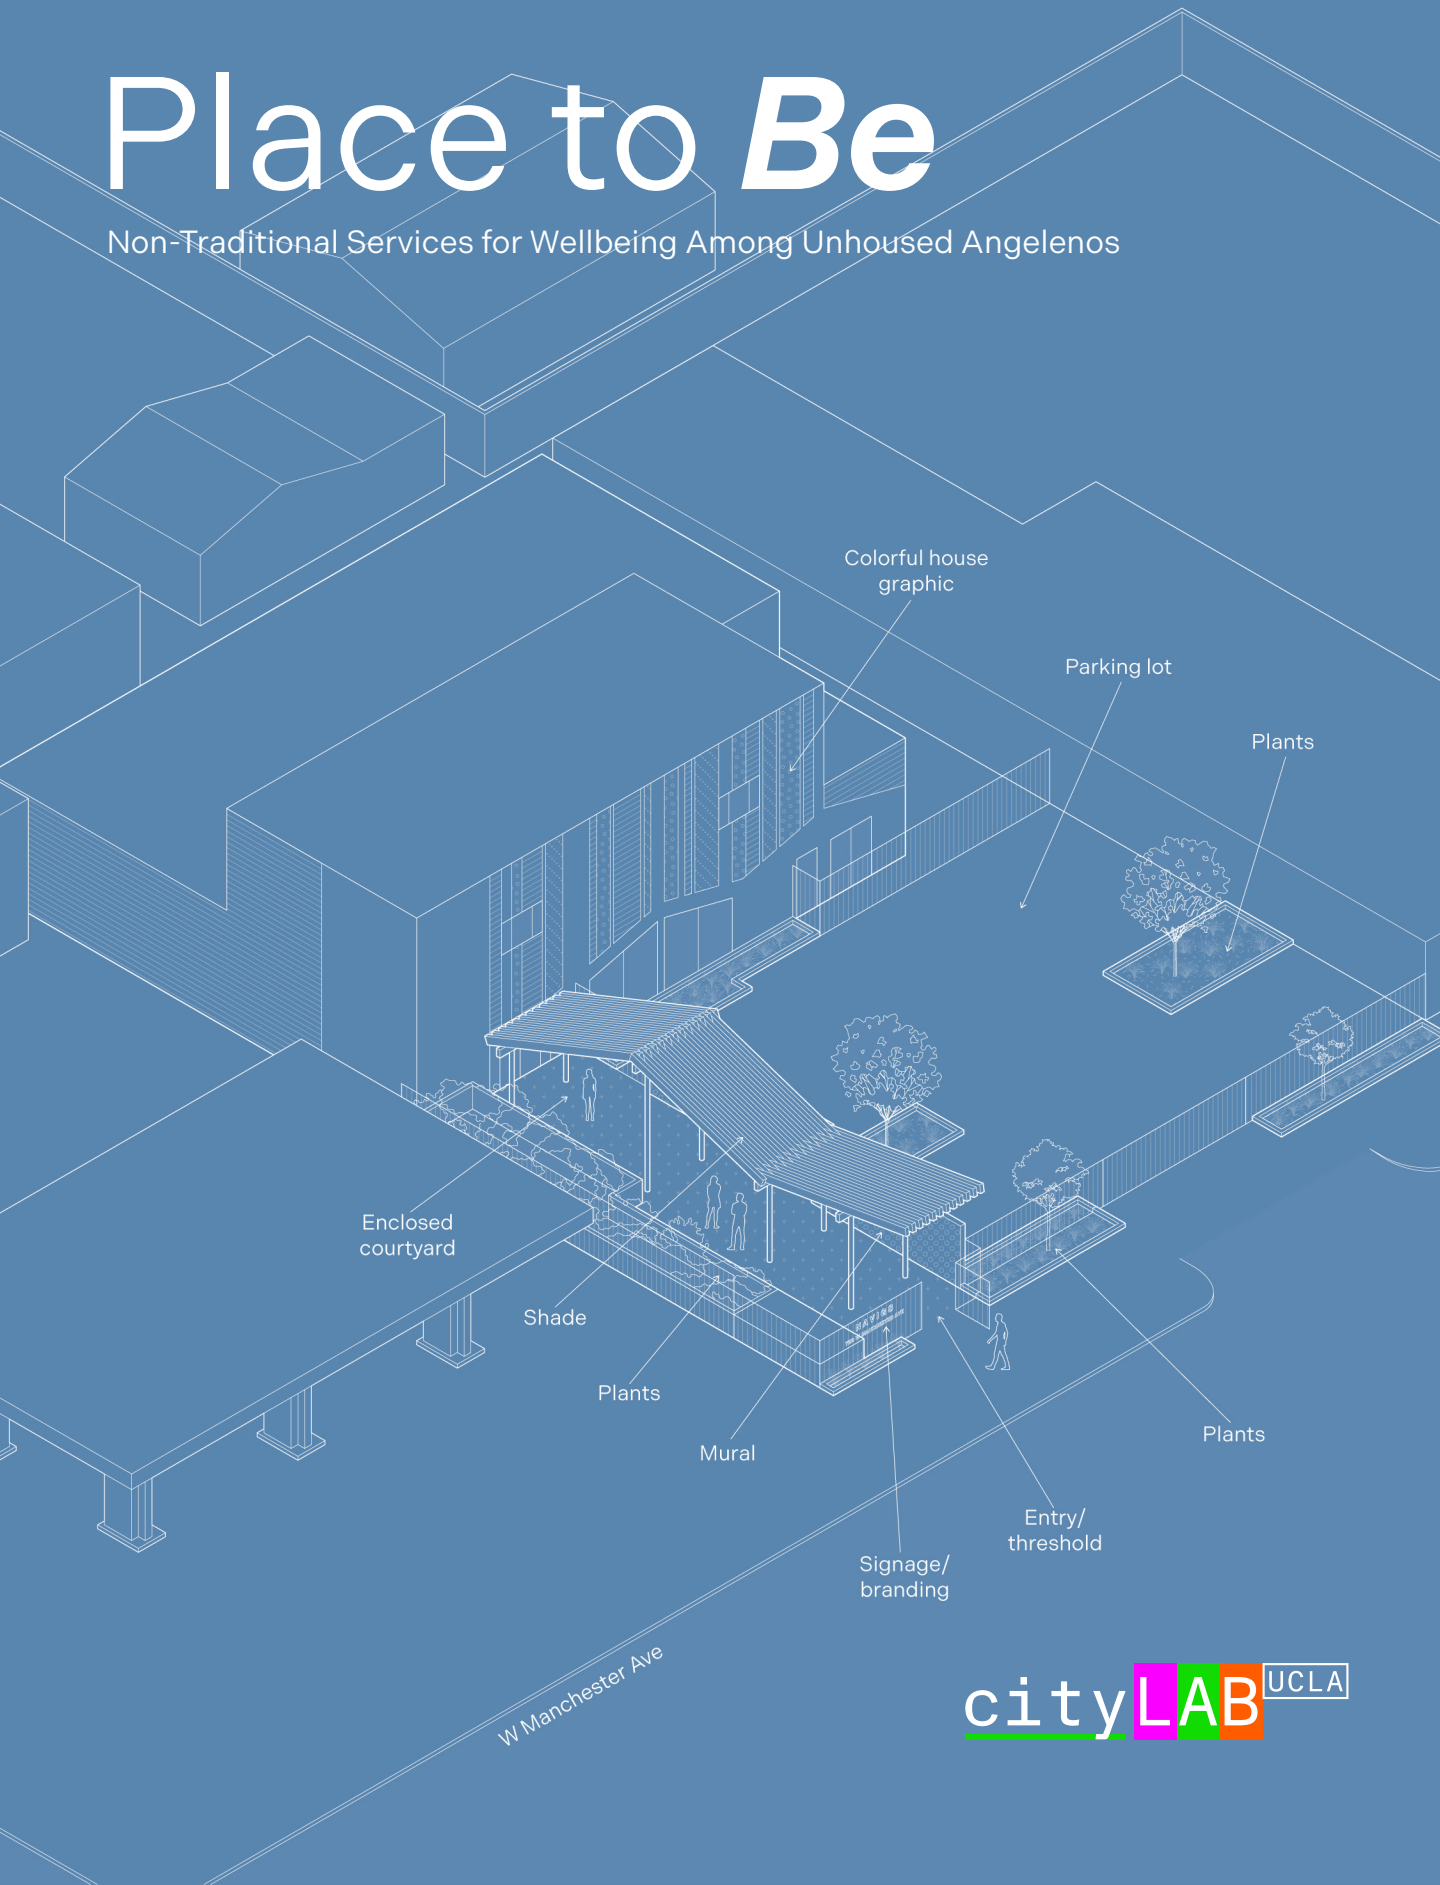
Place to ***Be***

Non-Traditional Services for Wellbeing Among Unhoused Angelenos

Colorful house graphic

Parking lot

Plants

Enclosed courtyard

Shade

Plants

Mural

Plants

Entry/ threshold

Signage/ branding

W Manchester Ave

cityLAB UCLA